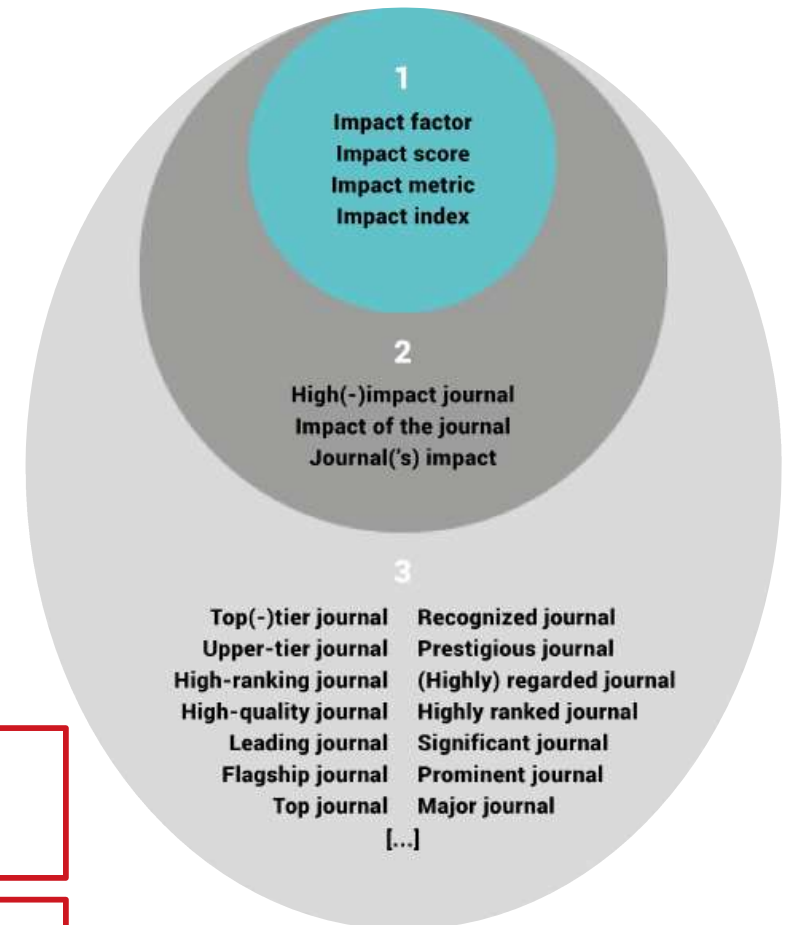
1
Impact factor
Impact score
Impact metric
Impact index

2
High(-)impact journal
Impact of the journal
Journal('s) impact

3
Top(-)tier journal
Upper-tier journal
High-ranking journal
High-quality journal
Leading journal
Flagship journal
Top journal

Recognized journal
Prestigious journal
(Highly) regarded journal
Highly ranked journal
Significant journal
Prominent journal
Major journal

[...]